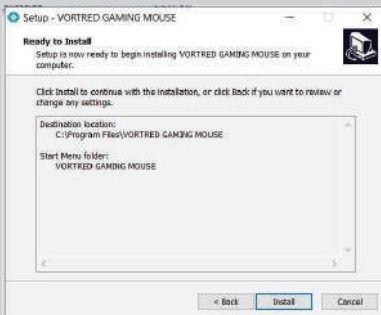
Setup - VORTRED GAMING MOUSE

Ready to Install
Setup is now ready to begin installing VORTRED GAMING MOUSE on your computer.

Click Install to continue with the installation, or click Back if you want to review or change any settings.

Destination location:
C:\Program Files\VORTRED GAMING MOUSE

Start Menu folder:
VORTRED GAMING MOUSE

< Back
Install
Cancel